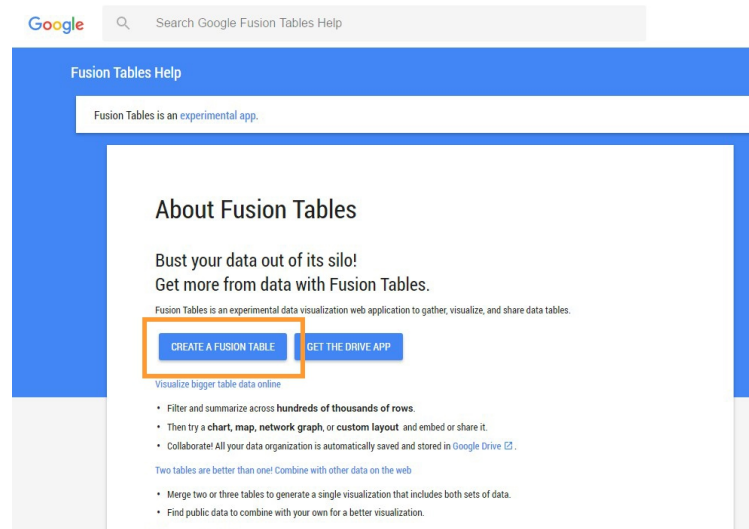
Google

Search Google Fusion Tables Help

Fusion Tables Help

Fusion Tables is an experimental app.

About Fusion Tables

Bust your data out of its silo!
Get more from data with Fusion Tables.

Fusion Tables is an experimental data visualization web application to gather, visualize, and share data tables.

CREATE A FUSION TABLE

GET THE DRIVE APP

Visualize bigger table data online

• Filter and summarize across **hundreds of thousands of rows**.
• Then try a **chart, map, network graph**, or **custom layout** and embed or share it.
• Collaborate! All your data organization is automatically saved and stored in Google Drive.

Two tables are better than one! Combine with other data on the web

• Merge two or three tables to generate a single visualization that includes both sets of data.
• Find public data to combine with your own for a better visualization.